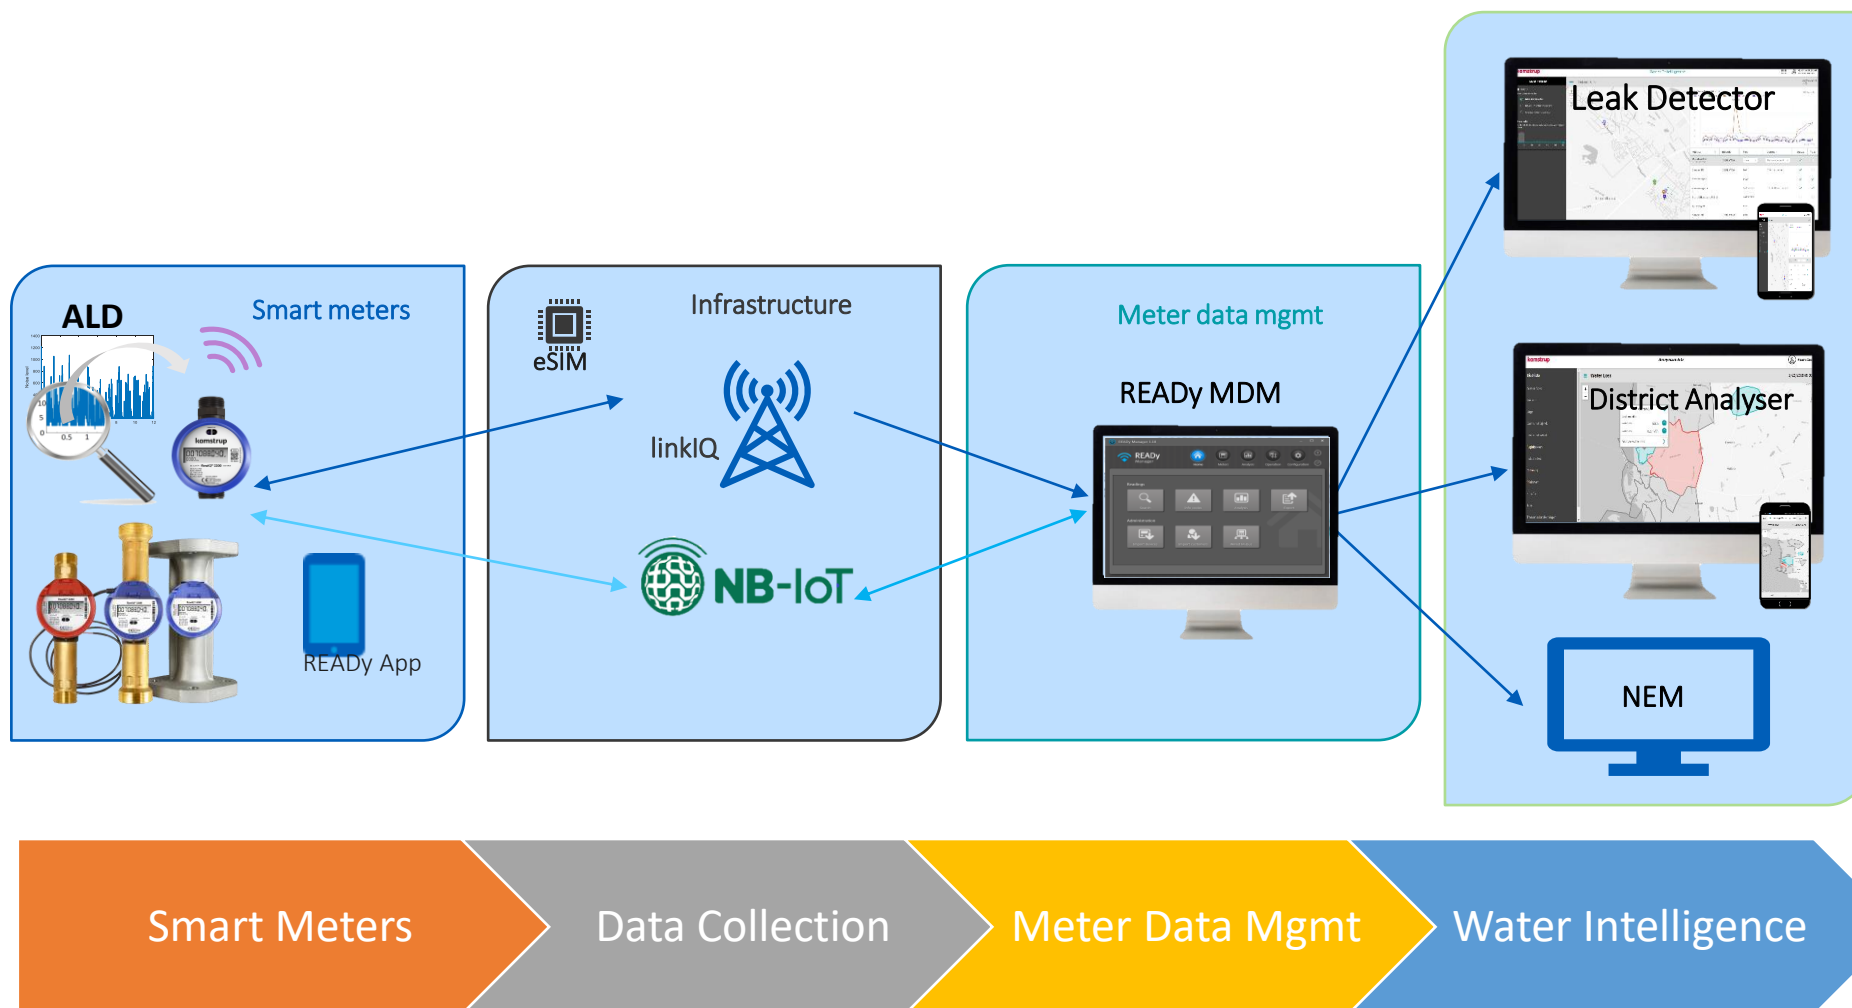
ALD

Smart meters

READy App

eSIM

Infrastructure

linkIQ

NB-IoT

Meter data mgmt

READy MDM

Leak Detector

District Analyser

NEM

Smart Meters

Data Collection

Meter Data Mgmt

Water Intelligence